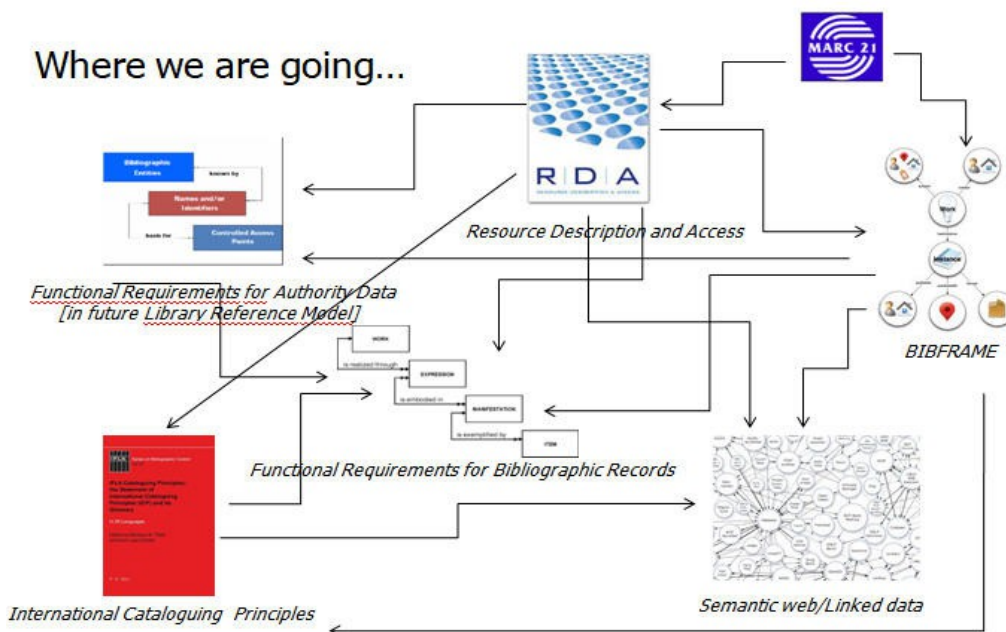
Where we are going…

MARC 21

RDA
RESOURCE DESCRIPTION & ACCESS

Resource Description and Access

Bibliographic Entities
known by
Names and/or Identifiers
basis for
Controlled Access Points

Functional Requirements for Authority Data
[in future Library Reference Model]

Work
Instance

BIBFRAME

WORK
is realized through
EXPRESSION
is embodied in
MANIFESTATION
is exemplified by
ITEM

Functional Requirements for Bibliographic Records

IFLA Cataloguing Principles: the Statement of International Cataloguing Principles (ICP) and its Glossary

International Cataloguing Principles

Semantic web/Linked data